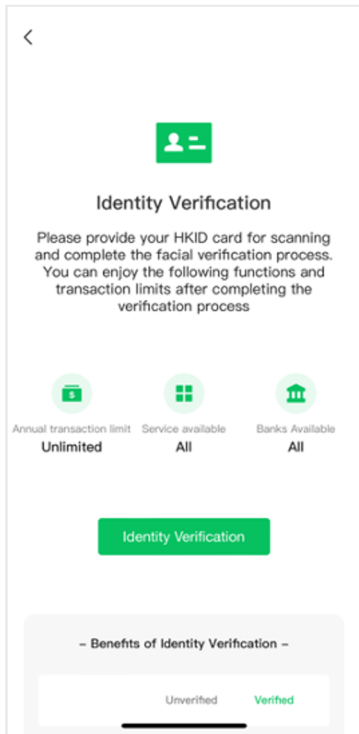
Identity Verification

Please provide your HKID card for scanning and complete the facial verification process. You can enjoy the following functions and transaction limits after completing the verification process

Annual transaction limit
Unlimited

Service available
All

Banks Available
All

Identity Verification

– Benefits of Identity Verification –

Unverified Verified